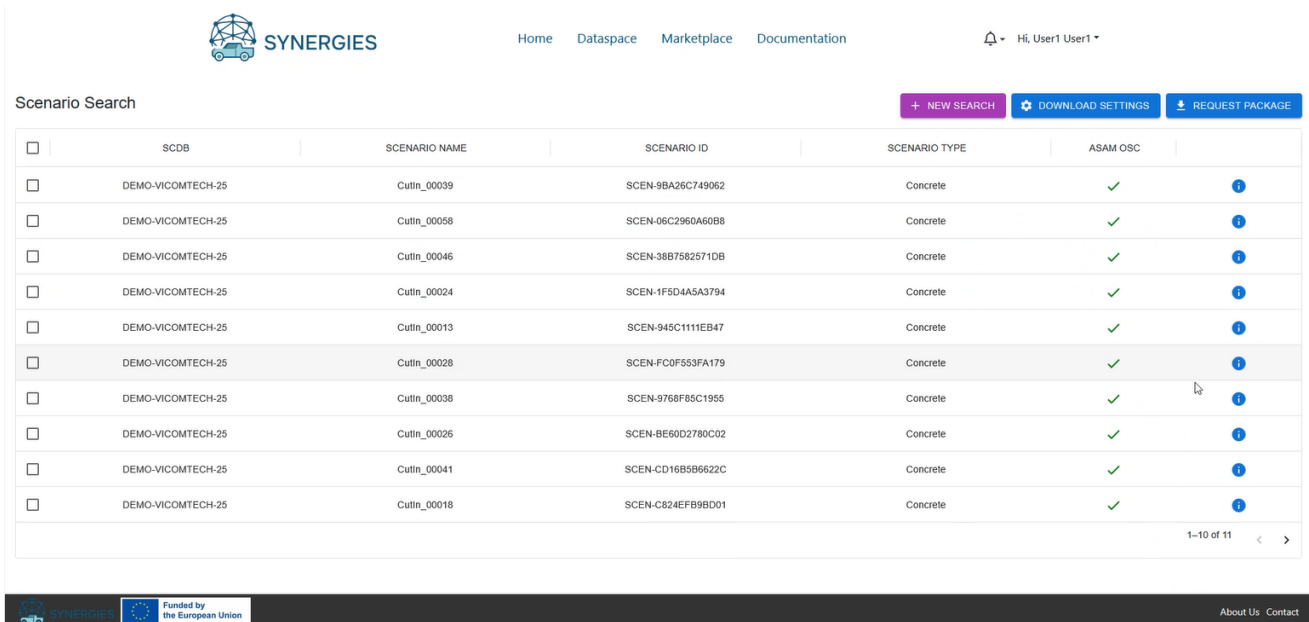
SYNERGIES

Home Dataspace Marketplace Documentation

Hi, User1 User1

Scenario Search

+ NEW SEARCH DOWNLOAD SETTINGS REQUEST PACKAGE

| | SCDB | SCENARIO NAME | SCENARIO ID | SCENARIO TYPE | ASAM OSC | |
|---|---|---|---|---|---|---|
| | DEMO-VICOMTECH-25 | CutIn_00039 | SCEN-9BA26C749062 | Concrete | ✓ | |
| | DEMO-VICOMTECH-25 | CutIn_00058 | SCEN-06C2960A60B8 | Concrete | ✓ | |
| | DEMO-VICOMTECH-25 | CutIn_00046 | SCEN-38B7582571DB | Concrete | ✓ | |
| | DEMO-VICOMTECH-25 | CutIn_00024 | SCEN-1F5D4A5A3794 | Concrete | ✓ | |
| | DEMO-VICOMTECH-25 | CutIn_00013 | SCEN-945C1111EB47 | Concrete | ✓ | |
| | DEMO-VICOMTECH-25 | CutIn_00028 | SCEN-FC0F553FA179 | Concrete | ✓ | |
| | DEMO-VICOMTECH-25 | CutIn_00038 | SCEN-9768F85C1955 | Concrete | ✓ | |
| | DEMO-VICOMTECH-25 | CutIn_00026 | SCEN-BE60D2780C02 | Concrete | ✓ | |
| | DEMO-VICOMTECH-25 | CutIn_00041 | SCEN-CD16B5B6622C | Concrete | ✓ | |
| | DEMO-VICOMTECH-25 | CutIn_00018 | SCEN-C824EFB9BD01 | Concrete | ✓ | |

1–10 of 11

SYNERGIES Funded by the European Union

About Us Contact